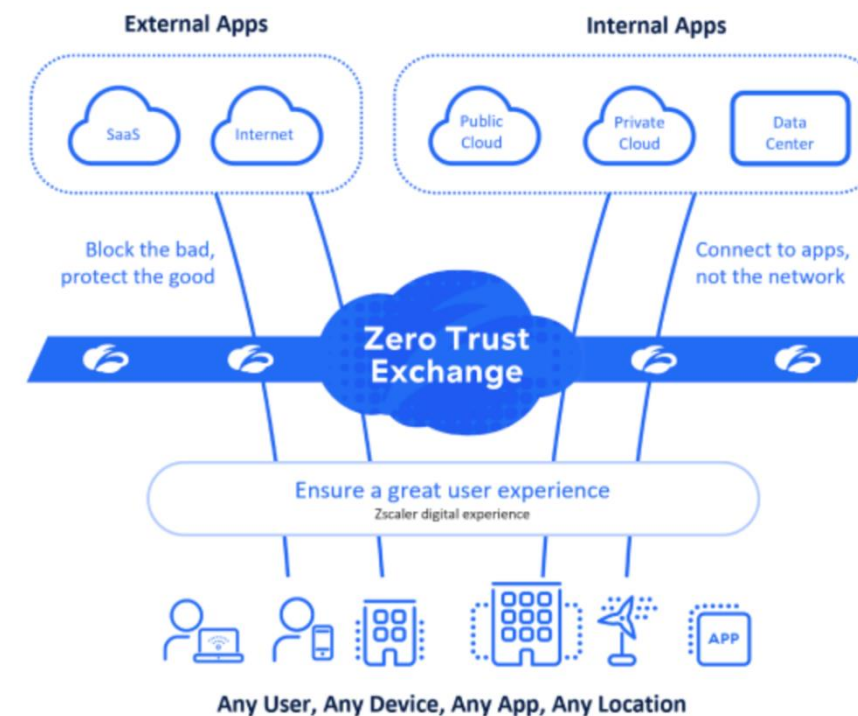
External Apps

Internal Apps

SaaS

Internet

Public Cloud

Private Cloud

Data Center

Block the bad, protect the good

Connect to apps, not the network

Zero Trust Exchange

Ensure a great user experience

Zscaler digital experience

APP

Any User, Any Device, Any App, Any Location